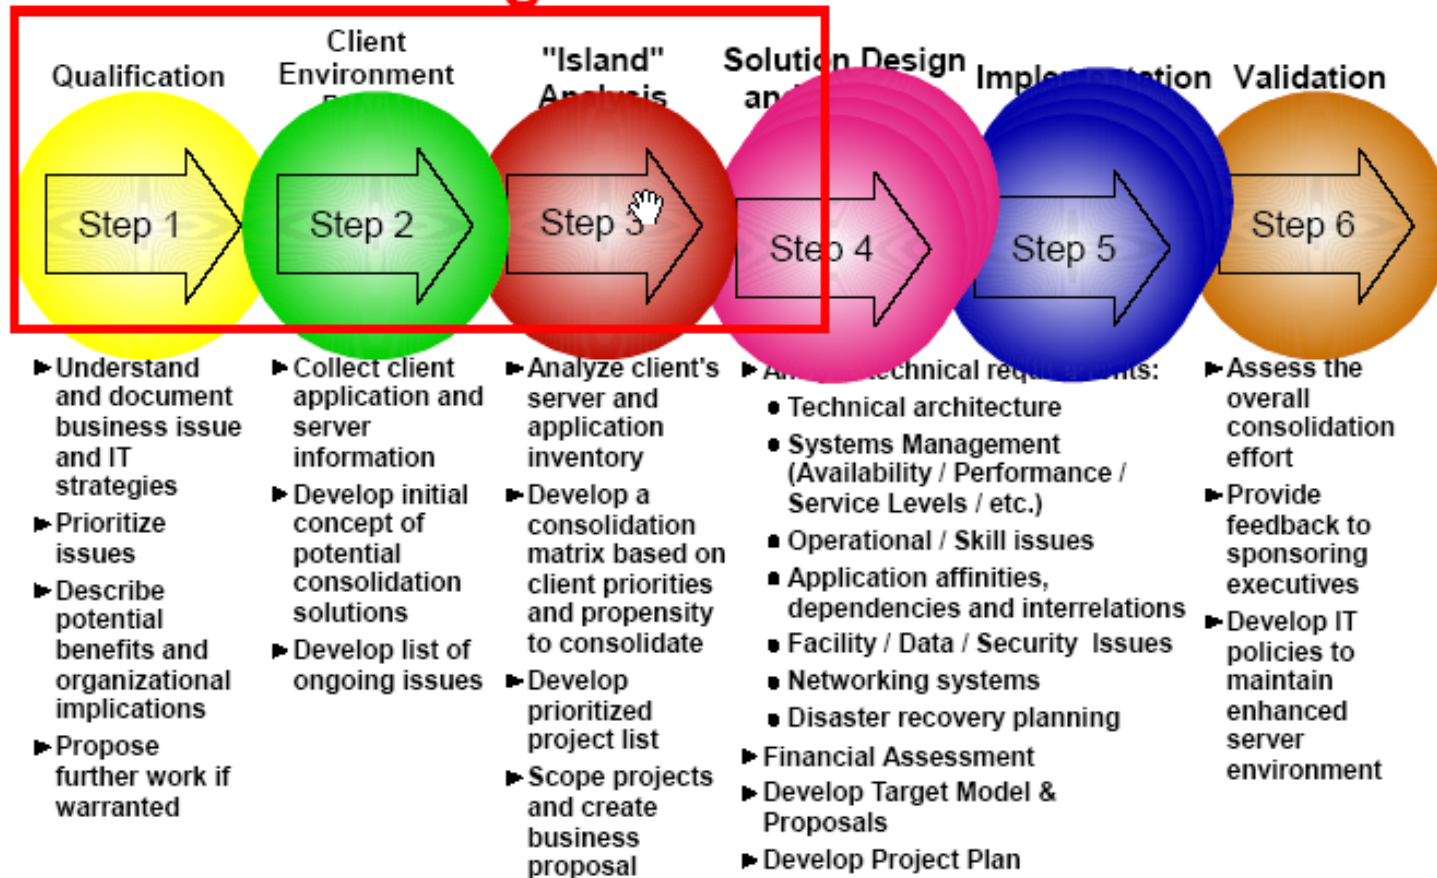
Qualification

Client Environment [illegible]

"Island" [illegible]

Solution Design an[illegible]

Impl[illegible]tion

Validation

Step 1

Step 2

Step 3

Step 4

Step 5

Step 6

Understand and document business issue and IT strategies

Prioritize issues

Describe potential benefits and organizational implications

Propose further work if warranted

Collect client application and server information

Develop initial concept of potential consolidation solutions

Develop list of ongoing issues

Analyze client's server and application inventory

Develop a consolidation matrix based on client priorities and propensity to consolidate

Develop prioritized project list

Scope projects and create business proposal

An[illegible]technical req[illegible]ts:

Technical architecture

Systems Management (Availability / Performance / Service Levels / etc.)

Operational / Skill issues

Application affinities, dependencies and interrelations

Facility / Data / Security Issues

Networking systems

Disaster recovery planning

Financial Assessment

Develop Target Model & Proposals

Develop Project Plan

Assess the overall consolidation effort

Provide feedback to sponsoring executives

Develop IT policies to maintain enhanced server environment